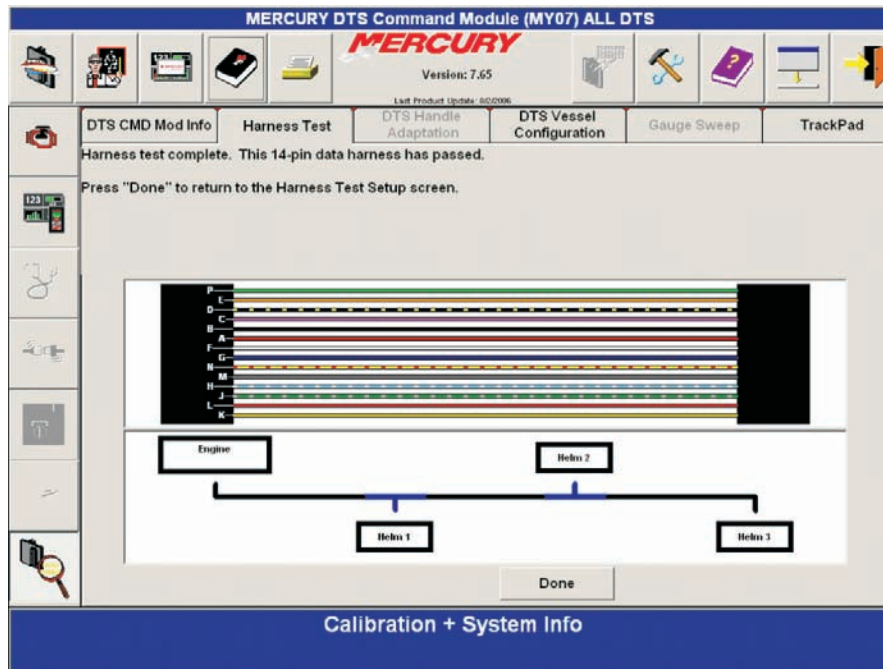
MERCURY DTS Command Module (MY07) ALL DTS

MERCURY
Version: 7.65
Last Product Update: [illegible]

DTS CMD Mod Info
Harness Test
DTS Handle Adaptation
DTS Vessel Configuration
Gauge Sweep
TrackPad

Harness test complete. This 14-pin data harness has passed.

Press "Done" to return to the Harness Test Setup screen.

P
E
D
C
B
A
F
G
N
M
H
J
L
K

Engine
Helm 2
Helm 1
Helm 3

Done

Calibration + System Info